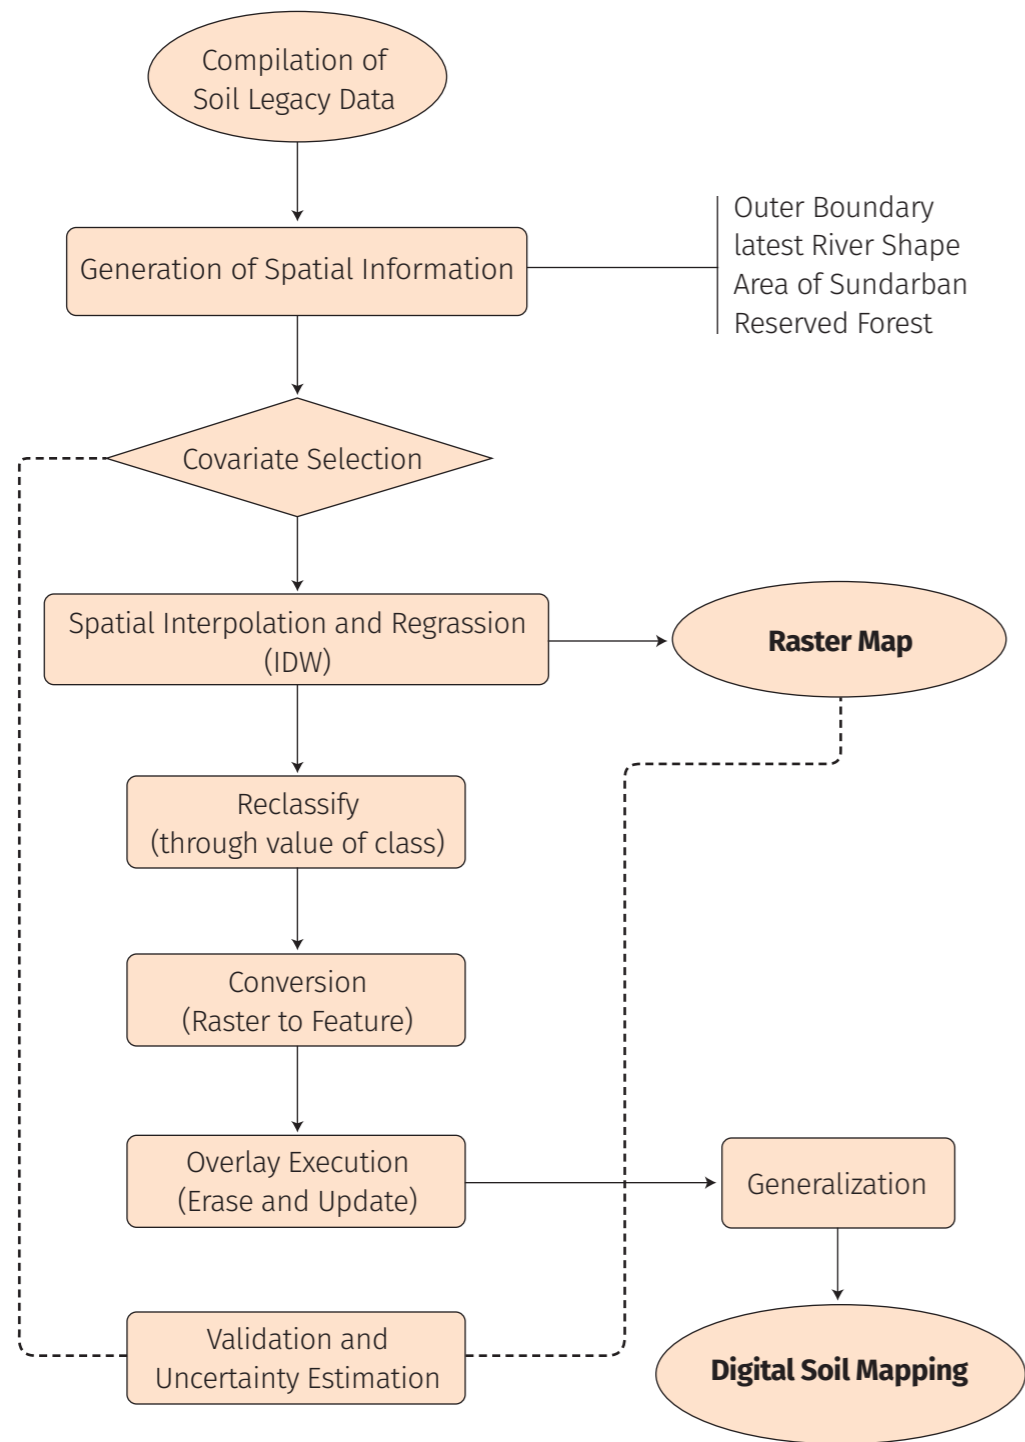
Compilation of Soil Legacy Data

Generation of Spatial Information

Outer Boundary
latest River Shape
Area of Sundarban
Reserved Forest

Covariate Selection

Spatial Interpolation and Regrassion (IDW)

Raster Map

Reclassify (through value of class)

Conversion (Raster to Feature)

Overlay Execution (Erase and Update)

Generalization

Validation and Uncertainty Estimation

Digital Soil Mapping